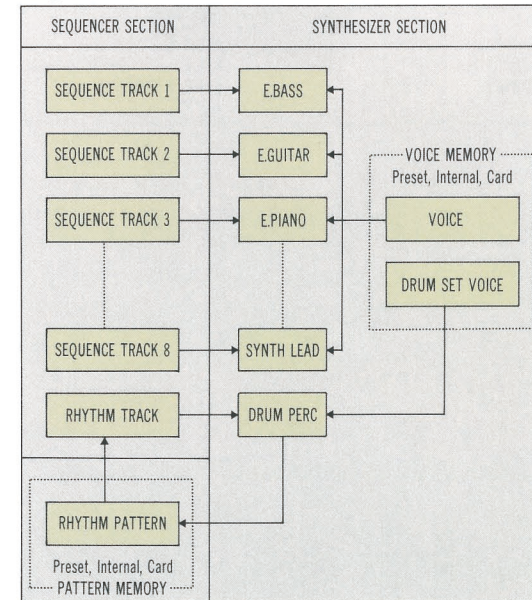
SEQUENCER SECTION

SYNTHESIZER SECTION

SEQUENCE TRACK 1

E.BASS

SEQUENCE TRACK 2

E.GUITAR

VOICE MEMORY
Preset, Internal, Card

SEQUENCE TRACK 3

E.PIANO

VOICE

DRUM SET VOICE

SEQUENCE TRACK 8

SYNTH LEAD

RHYTHM TRACK

DRUM PERC

RHYTHM PATTERN

Preset, Internal, Card
PATTERN MEMORY